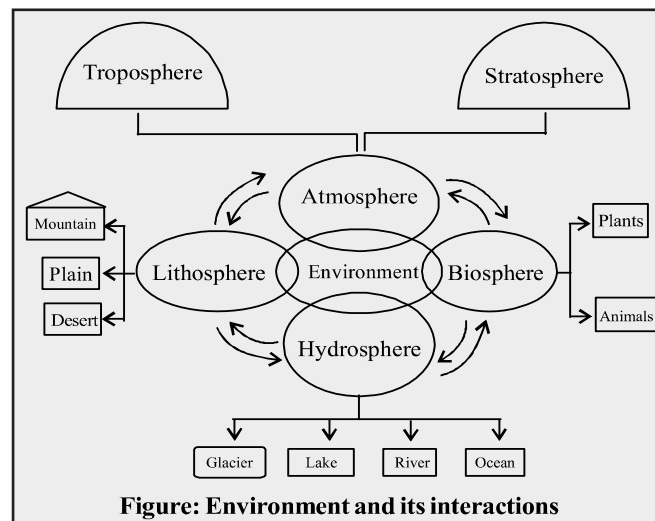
Troposphere

Stratosphere

Atmosphere

Mountain

Plain

Desert

Lithosphere

Environment

Biosphere

Plants

Animals

Hydrosphere

Glacier

Lake

River

Ocean

Figure: Environment and its interactions